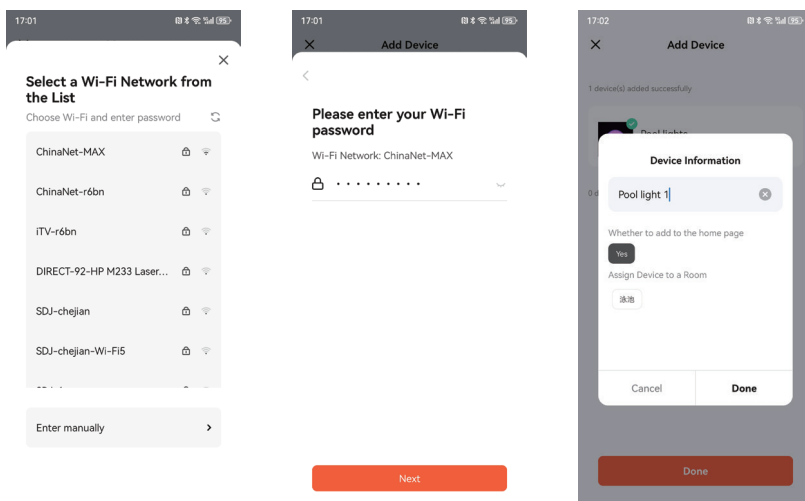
17:01

Select a Wi-Fi Network from the List

Choose Wi-Fi and enter password

ChinaNet-MAX

ChinaNet-r6bn

iTV-r6bn

DIRECT-92-HP M233 Laser...

SDJ-chejian

SDJ-chejian-Wi-Fi5

Enter manually

17:01

Add Device

Please enter your Wi-Fi password

Wi-Fi Network: ChinaNet-MAX

··········

Next

17:02

Add Device

1 device(s) added successfully

Pool lights

Device Information

Pool light 1

Whether to add to the home page

Yes

Assign Device to a Room

泳池

Cancel

Done

Done